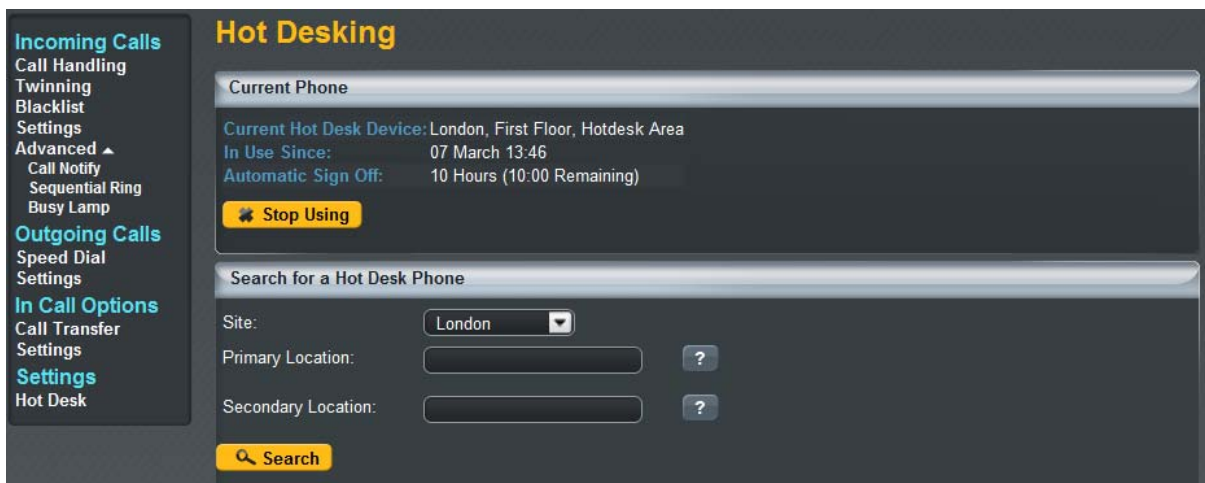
Incoming Calls
Call Handling
Twinning
Blacklist
Settings
Advanced ▲
Call Notify
Sequential Ring
Busy Lamp
Outgoing Calls
Speed Dial
Settings
In Call Options
Call Transfer
Settings
Settings
Hot Desk

Hot Desking

Current Phone

Current Hot Desk Device: London, First Floor, Hotdesk Area
In Use Since: 07 March 13:46
Automatic Sign Off: 10 Hours (10:00 Remaining)

Stop Using

Search for a Hot Desk Phone

Site: London
Primary Location: ?
Secondary Location: ?

Search